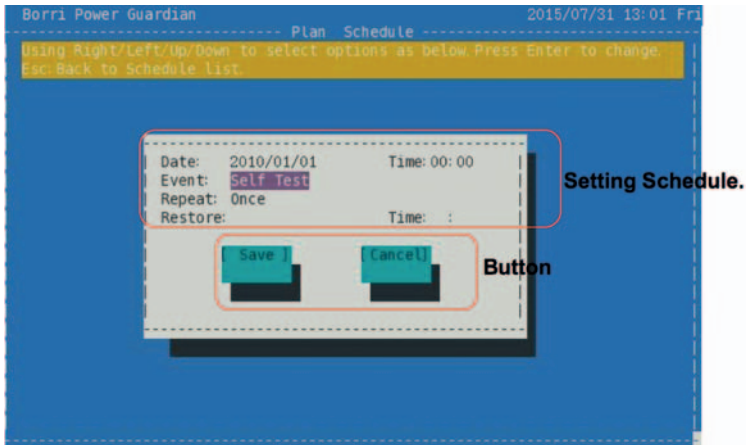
Borri Power Guardian
2015/07/31 13:01 Fri
Plan Schedule
Using Right/Left/Up/Down to select options as below Press Enter to change.
Esc:Back to Schedule list.

Date: 2010/01/01
Time: 00:00
Event: Self Test
Repeat: Once
Restore:
Time: :

Setting Schedule.

[ Save ]
[Cancel]

Button